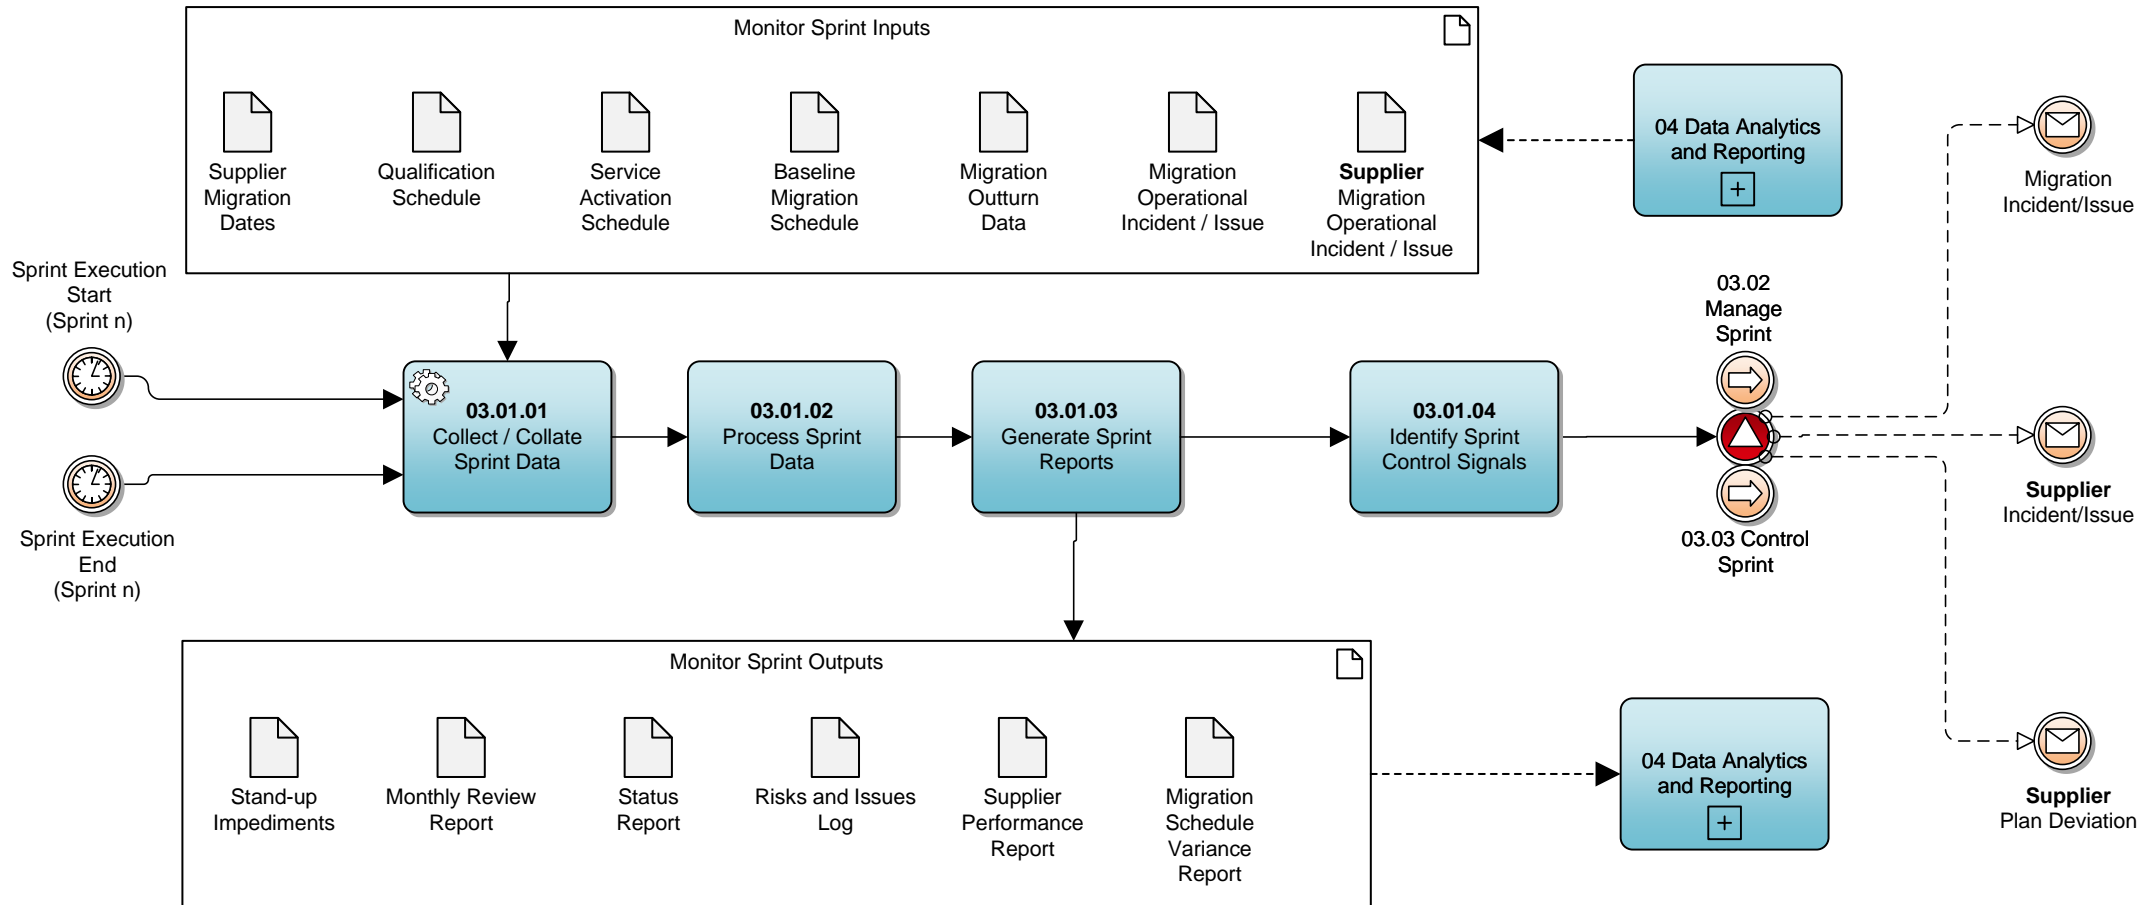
Monitor Sprint Inputs

Supplier Migration Dates

Qualification Schedule

Service Activation Schedule

Baseline Migration Schedule

Migration Outturn Data

Migration Operational Incident / Issue

**Supplier** Migration Operational Incident / Issue

04 Data Analytics and Reporting

Migration Incident/Issue

Sprint Execution Start (Sprint n)

03.02 Manage Sprint

03.01.01 Collect / Collate Sprint Data

03.01.02 Process Sprint Data

03.01.03 Generate Sprint Reports

03.01.04 Identify Sprint Control Signals

**Supplier** Incident/Issue

Sprint Execution End (Sprint n)

03.03 Control Sprint

Monitor Sprint Outputs

Stand-up Impediments

Monthly Review Report

Status Report

Risks and Issues Log

Supplier Performance Report

Migration Schedule Variance Report

04 Data Analytics and Reporting

**Supplier** Plan Deviation